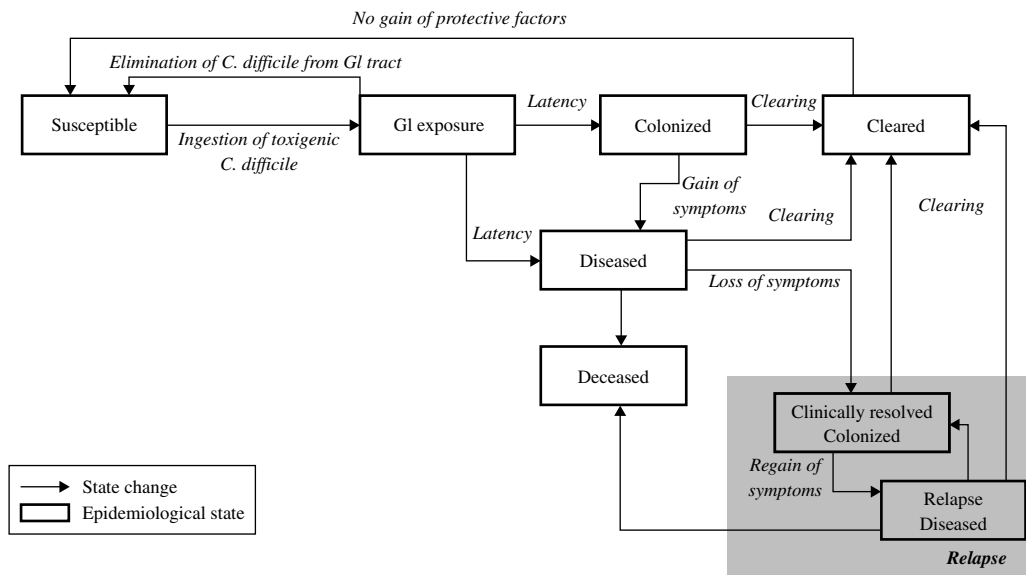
No gain of protective factors

Elimination of C. difficile from Gl tract

Susceptible

Ingestion of toxigenic C. difficile

Gl exposure

Latency

Colonized

Clearing

Cleared

Gain of symptoms

Clearing

Clearing

Latency

Diseased

Loss of symptoms

Deceased

Clinically resolved Colonized

Regain of symptoms

Relapse Diseased

Relapse

State change

Epidemiological state